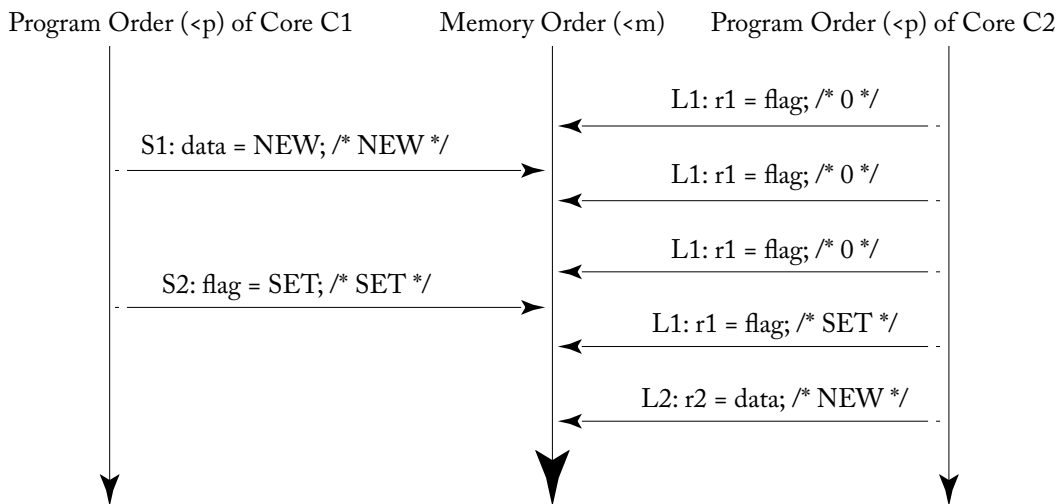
Program Order (<p) of Core C1

Memory Order (<m)

Program Order (<p) of Core C2

L1: r1 = flag; /* 0 */

S1: data = NEW; /* NEW */

L1: r1 = flag; /* 0 */

L1: r1 = flag; /* 0 */

S2: flag = SET; /* SET */

L1: r1 = flag; /* SET */

L2: r2 = data; /* NEW */